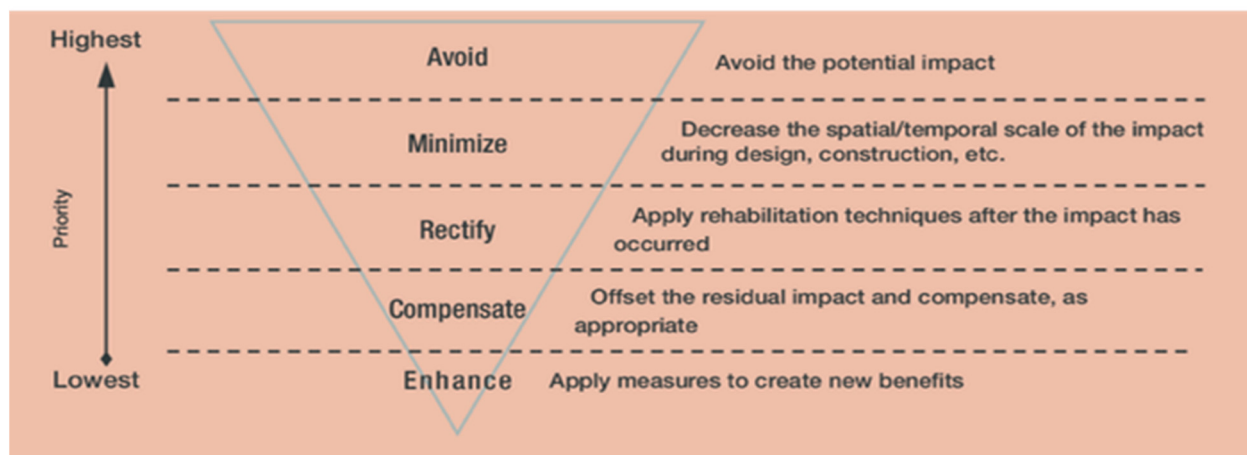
Highest

Priority

Lowest

Avoid
Avoid the potential impact

Minimize
Decrease the spatial/temporal scale of the impact during design, construction, etc.

Rectify
Apply rehabilitation techniques after the impact has occurred

Compensate
Offset the residual impact and compensate, as appropriate

Enhance
Apply measures to create new benefits